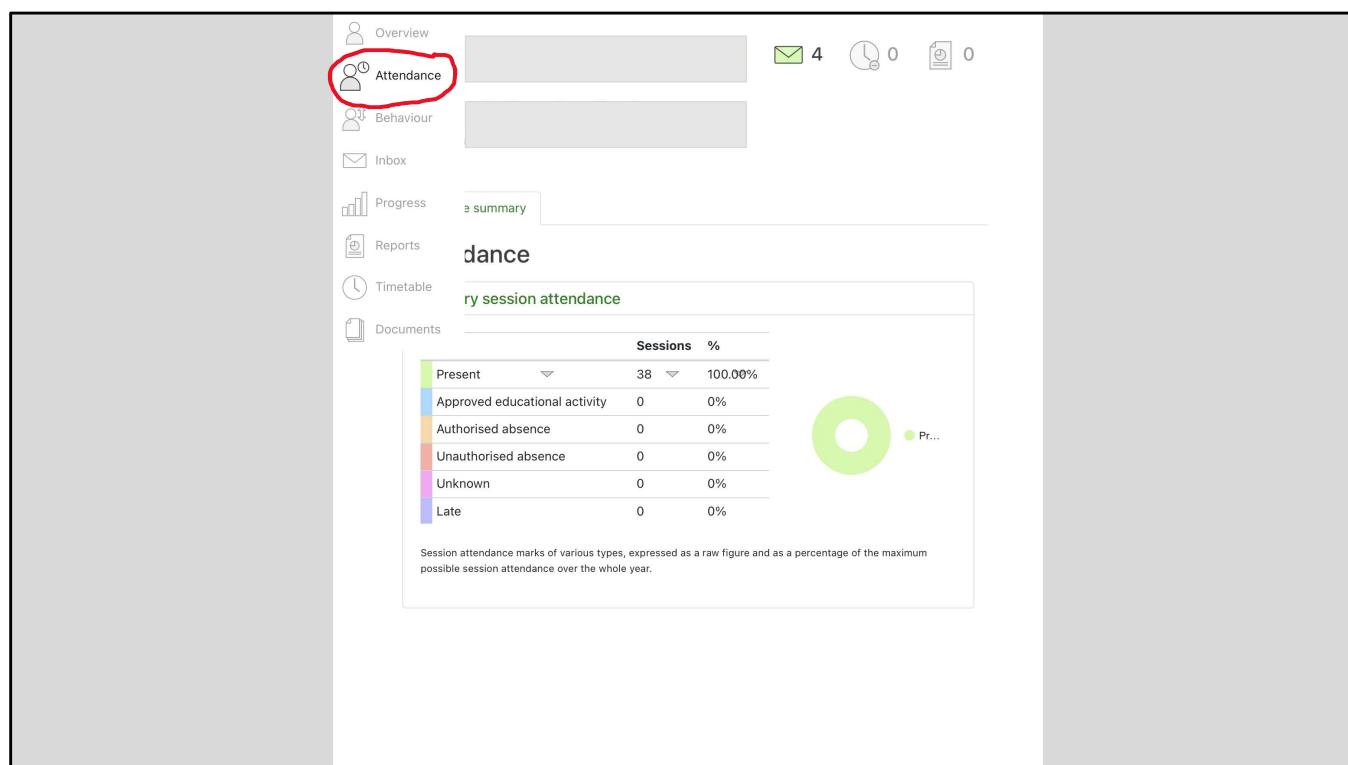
Overview
Attendance
Behaviour
Inbox
Progress
Reports
Timetable
Documents

4 0 0

e summary

dance

ry session attendance

| | Sessions | % |
|---|---|---|
| Present | 38 | 100.00% |
| Approved educational activity | 0 | 0% |
| Authorised absence | 0 | 0% |
| Unauthorised absence | 0 | 0% |
| Unknown | 0 | 0% |
| Late | 0 | 0% |

Pr...

Session attendance marks of various types, expressed as a raw figure and as a percentage of the maximum possible session attendance over the whole year.